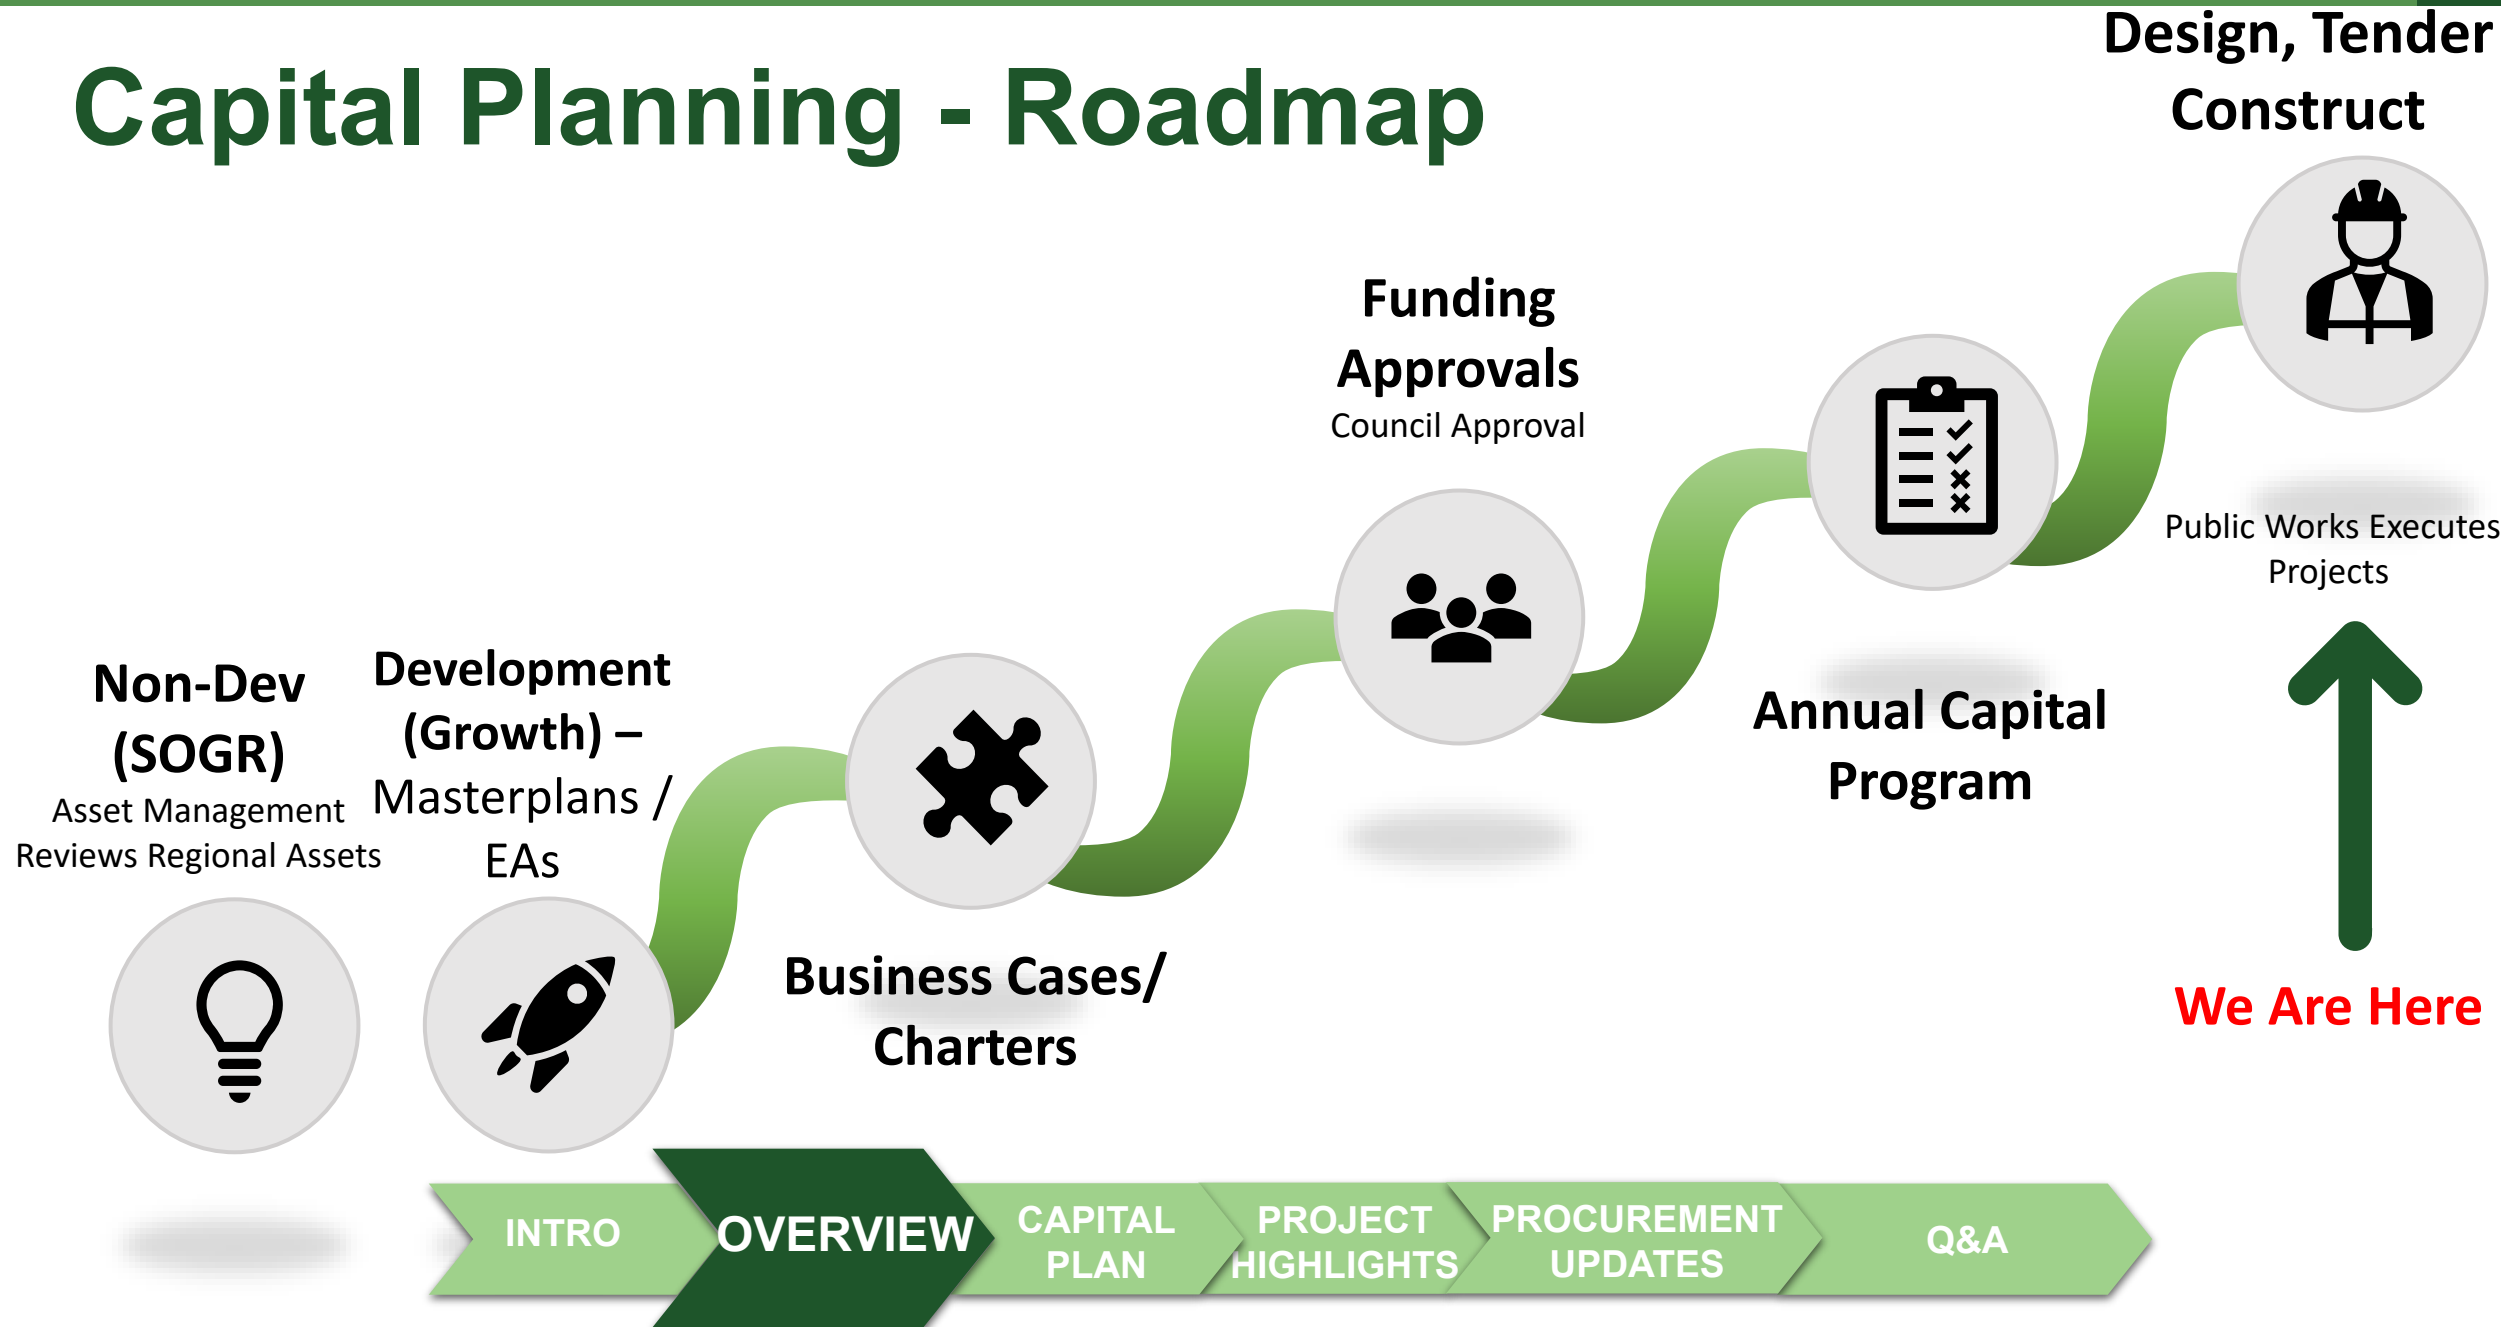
Capital Planning - Roadmap

Design, Tender Construct

Funding Approvals
Council Approval

Public Works Executes Projects

Non-Dev (SOGR)
Asset Management Reviews Regional Assets

Development (Growth) – Masterplans / EAs

Annual Capital Program

Business Cases/ Charters

We Are Here

INTRO
OVERVIEW
CAPITAL PLAN
PROJECT HIGHLIGHTS
PROCUREMENT UPDATES
Q&A